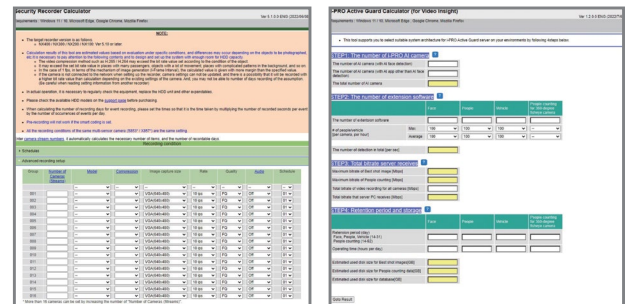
Security Recorder Calculator

Ver 5.1.0.5-EN5 (2022/04/08)

Requirements : Windows 10 / 11, Microsoft Edge, Google Chrome, Mozilla Firefox

NOTE:

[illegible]

Recording condition

Schedules

Advanced recording setup

| Group | Number of Cameras (Streams) | Model | Compression | Image capture size | Rate | Quality | Audio | Schedule |
|---|---|---|---|---|---|---|---|---|
| 001 | | --- | --- | VGA(640x480) | 15 ips | FQ | Off | | 
| 002 | | --- | --- | VGA(640x480) | 15 ips | FQ | Off | |
| 003 | | --- | --- | VGA(640x480) | 15 ips | FQ | Off | |
| 004 | | --- | --- | VGA(640x480) | 15 ips | FQ | Off | |
| 005 | | --- | --- | VGA(640x480) | 15 ips | FQ | Off | |
| 006 | | --- | --- | VGA(640x480) | 15 ips | FQ | Off | |
| 007 | | --- | --- | VGA(640x480) | 15 ips | FQ | Off | |
| 008 | | --- | --- | VGA(640x480) | 15 ips | FQ | Off | |
| 009 | | --- | --- | VGA(640x480) | 15 ips | FQ | Off | |
| 010 | | --- | --- | VGA(640x480) | 15 ips | FQ | Off | |
| 011 | | --- | --- | VGA(640x480) | 15 ips | FQ | Off | |
| 012 | | --- | --- | VGA(640x480) | 15 ips | FQ | Off | |
| 013 | | --- | --- | VGA(640x480) | 15 ips | FQ | Off | |
| 014 | | --- | --- | VGA(640x480) | 15 ips | FQ | Off | |
| 015 | | --- | --- | VGA(640x480) | 15 ips | FQ | Off | |
| 016 | | --- | --- | VGA(640x480) | 15 ips | FQ | Off | |

i-PRO Active Guard Calculator (for Video Insight)

Ver 1.2.0.0-EN5 (2022/04/08)

Requirements : Windows 10 / 11, Microsoft Edge, Google Chrome, Mozilla Firefox

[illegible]

STEP1. The number of i-PRO AI camera

The number of AI camera (with AI face detection)

The number of AI camera (with AI app other than AI face detection)

The total number of AI camera

STEP2. The number of extension software

| | Face | People | Vehicle | People counting for 360-degree fisheye camera |
|---|---|---|---|---|
| The number of extension software | | | | |
| # of people/vehicle (per camera, per hour) Max. | 100 | 100 | 100 | --- |
| Average | 100 | 100 | 100 | --- |

The number of detection in total (per sec)

STEP3. Total bitrate server receives

Maximum bitrate of Best shot image (Mbps)

Maximum bitrate of People counting (Mbps)

Total bitrate of video recording for all cameras (Mbps)

Total bitrate that server PC receives (Mbps)

STEP4. Retention period and storage

| | Face | People | Vehicle | People counting for 360-degree fisheye camera |
|---|---|---|---|---|

Retention period (day) (Face, People, Vehicle (14-91) People counting (14-93))

Operating time (hours per day)

Estimated used disk size for Best shot image(GB)

Estimated used disk size for People counting data(GB)

Estimated used disk size for database(GB)

Data Result